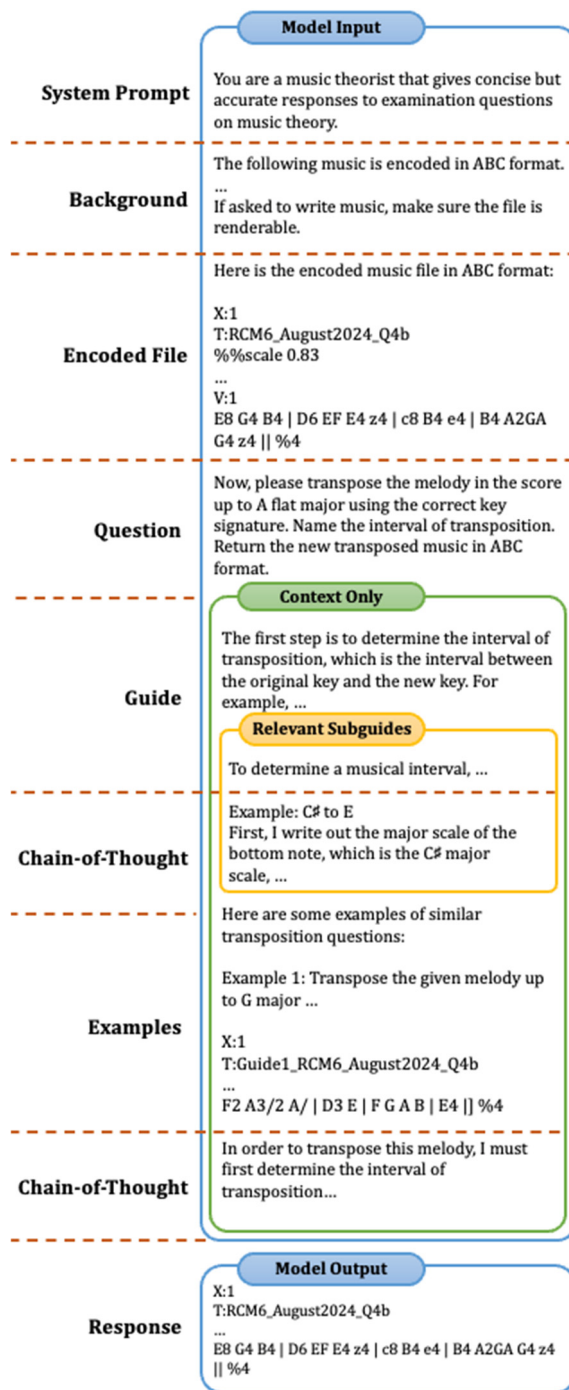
Model Input

System Prompt

You are a music theorist that gives concise but accurate responses to examination questions on music theory.

Background

The following music is encoded in ABC format.
...
If asked to write music, make sure the file is renderable.

Encoded File

Here is the encoded music file in ABC format:

X:1
T:RCM6_August2024_Q4b
%%scale 0.83
...
V:1
E8 G4 B4 | D6 EF E4 z4 | c8 B4 e4 | B4 A2GA G4 z4 || %4

Question

Now, please transpose the melody in the score up to A flat major using the correct key signature. Name the interval of transposition. Return the new transposed music in ABC format.

Context Only

Guide

The first step is to determine the interval of transposition, which is the interval between the original key and the new key. For example, ...

Relevant Subguides

To determine a musical interval, ...

Chain-of-Thought

Example: C♯ to E
First, I write out the major scale of the bottom note, which is the C♯ major scale, ...

Examples

Here are some examples of similar transposition questions:

Example 1: Transpose the given melody up to G major ...

X:1
T:Guide1_RCM6_August2024_Q4b
...
F2 A3/2 A/ | D3 E | F G A B | E4 |] %4

Chain-of-Thought

In order to transpose this melody, I must first determine the interval of transposition...

Model Output

Response

X:1
T:RCM6_August2024_Q4b
...
E8 G4 B4 | D6 EF E4 z4 | c8 B4 e4 | B4 A2GA G4 z4 || %4